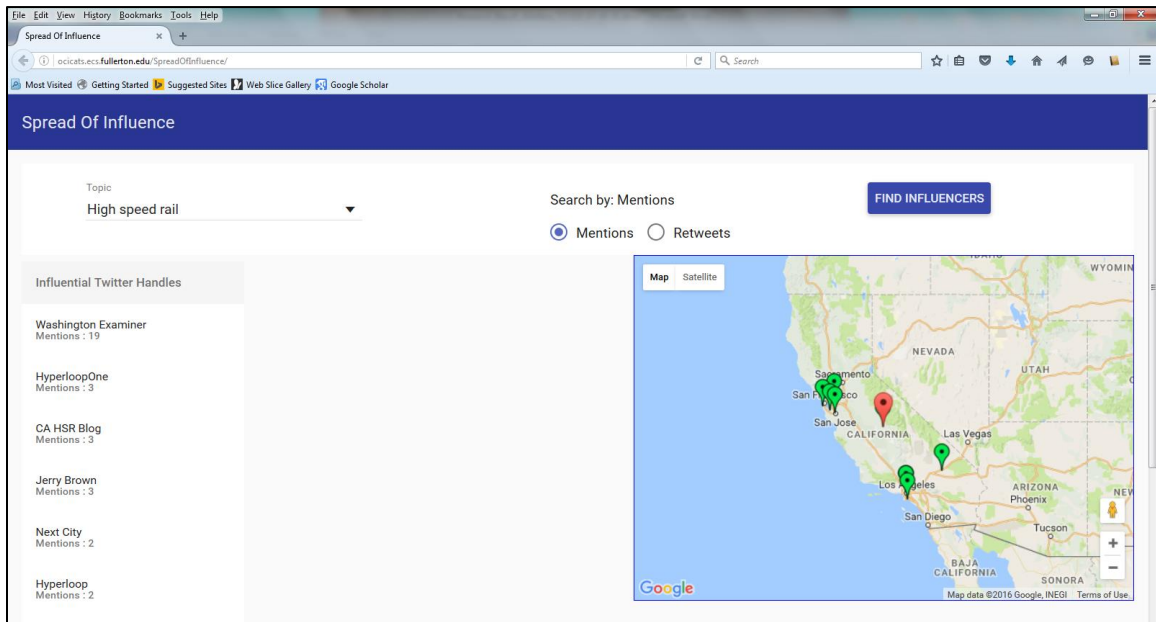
File Edit View History Bookmarks Tools Help

Spread Of Influence ×

ocicats.ecs.fullerton.edu/SpreadOfInfluence/

Search

Most Visited Getting Started Suggested Sites Web Slice Gallery Google Scholar

Spread Of Influence

Topic
High speed rail

Search by: Mentions

Mentions Retweets

FIND INFLUENCERS

Influential Twitter Handles

Washington Examiner
Mentions : 19

HyperloopOne
Mentions : 3

CA HSR Blog
Mentions : 3

Jerry Brown
Mentions : 3

Next City
Mentions : 2

Hyperloop
Mentions : 2

Map Satellite

WYOMIN

NEVADA

UTAH

Sacramento

San Francisco

San Jose

CALIFORNIA

Las Vegas

Los Angeles

ARIZONA

Phoenix

NEW

San Diego

Tucson

BAJA CALIFORNIA

SONORA

Google

Map data ©2016 Google, INEGI Terms of Use